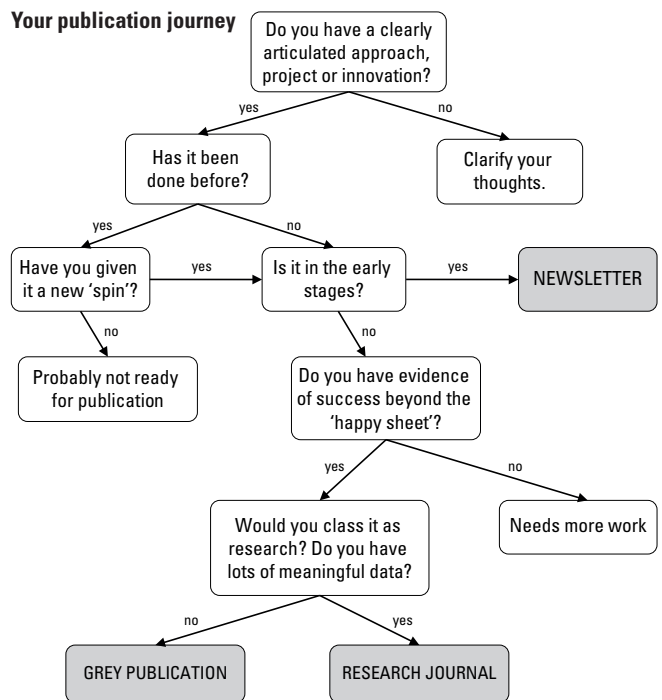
Your publication journey

Do you have a clearly articulated approach, project or innovation?

yes

no

Has it been done before?

Clarify your thoughts.

yes

no

Have you given it a new 'spin'?

yes

Is it in the early stages?

yes

NEWSLETTER

no

no

Probably not ready for publication

Do you have evidence of success beyond the 'happy sheet'?

yes

no

Would you class it as research? Do you have lots of meaningful data?

Needs more work

no

yes

GREY PUBLICATION

RESEARCH JOURNAL